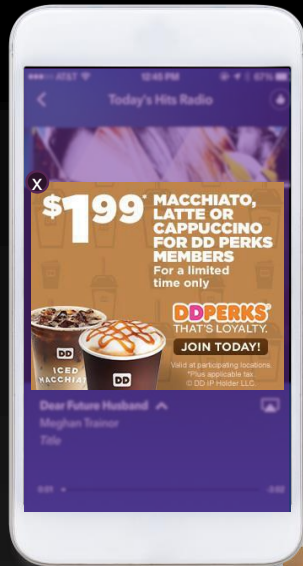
AT&T 12:45 PM 67%

Today's Hits Radio

X

$1.99* MACCHIATO, LATTE OR CAPPUCCINO FOR DD PERKS MEMBERS

For a limited time only

DDPERKS

THAT'S LOYALTY.

JOIN TODAY!

Valid at participating locations. *Plus applicable tax. © DD IP Holder LLC.

DD ICED MACCHIATO

DD

Dear Future Husband

Meghan Trainor

Title

0:01

3:02